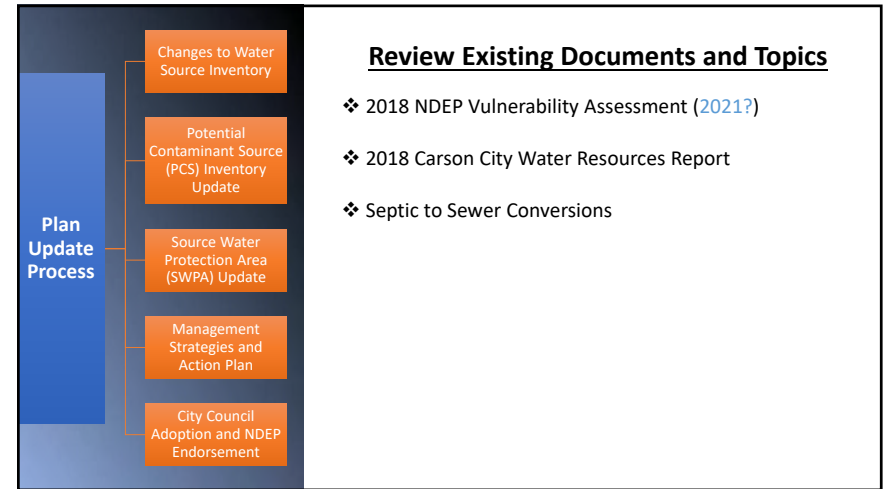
Plan Update Process

Changes to Water Source Inventory

Potential Contaminant Source (PCS) Inventory Update

Source Water Protection Area (SWPA) Update

Management Strategies and Action Plan

City Council Adoption and NDEP Endorsement

Review Existing Documents and Topics

❖ 2018 NDEP Vulnerability Assessment (2021?)

❖ 2018 Carson City Water Resources Report

❖ Septic to Sewer Conversions